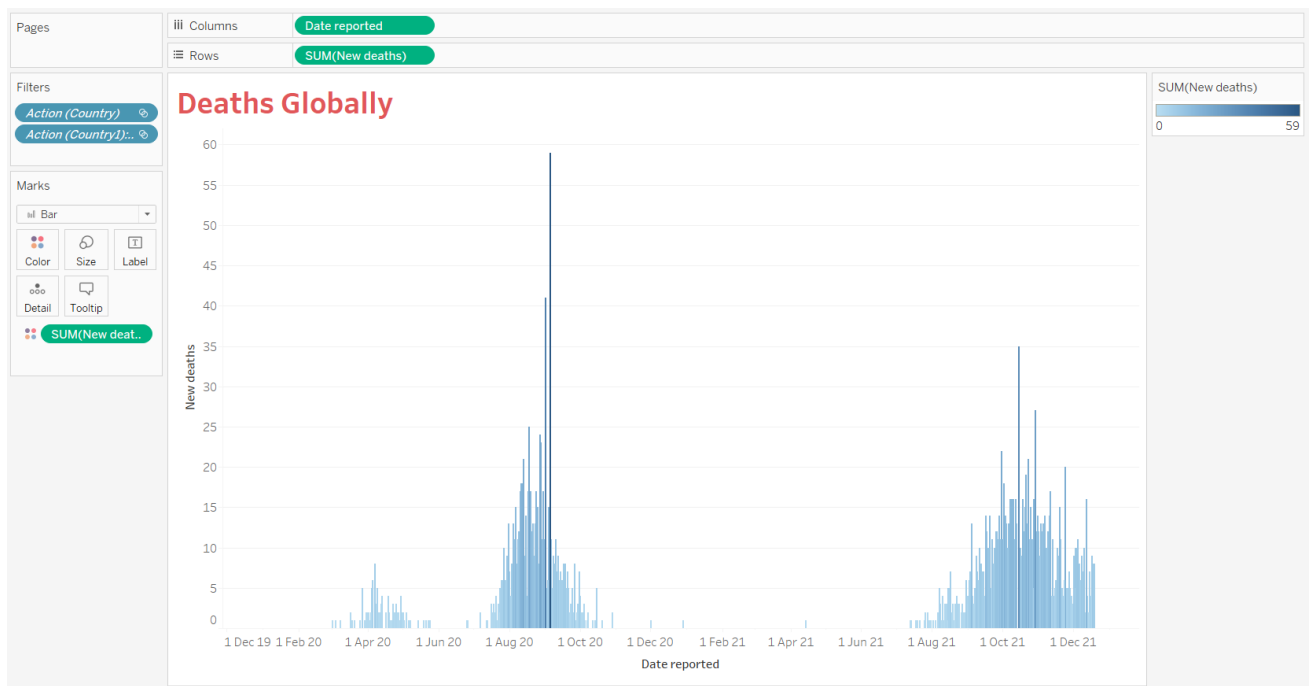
Pages

Columns
Date reported

Rows
SUM(New deaths)

Filters
Action (Country)
Action (Country1):..

Marks
Bar
Color
Size
Label
Detail
Tooltip
SUM(New deat..

Deaths Globally

SUM(New deaths)
0
59

60
55
50
45
40
35
30
25
20
15
10
5
0

New deaths

1 Dec 19
1 Feb 20
1 Apr 20
1 Jun 20
1 Aug 20
1 Oct 20
1 Dec 20
1 Feb 21
1 Apr 21
1 Jun 21
1 Aug 21
1 Oct 21
1 Dec 21

Date reported